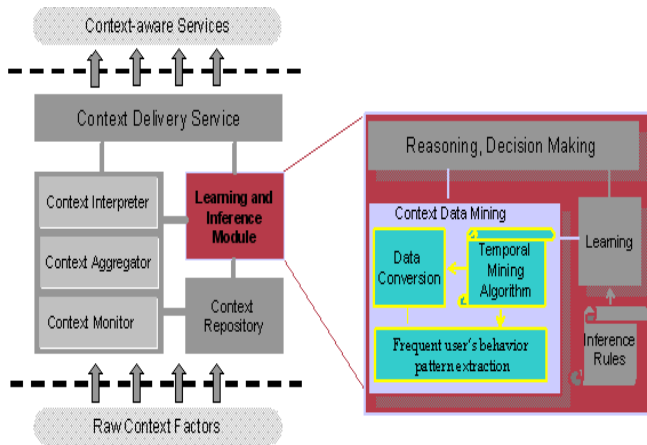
Context-aware Services

Context Delivery Service

Context Interpreter

Context Aggregator

Context Monitor

Learning and Inference Module

Context Repository

Raw Context Factors

Reasoning, Decision Making

Context Data Mining

Data Conversion

Temporal Mining Algorithm

Frequent user's behavior pattern extraction

Learning

Inference Rules